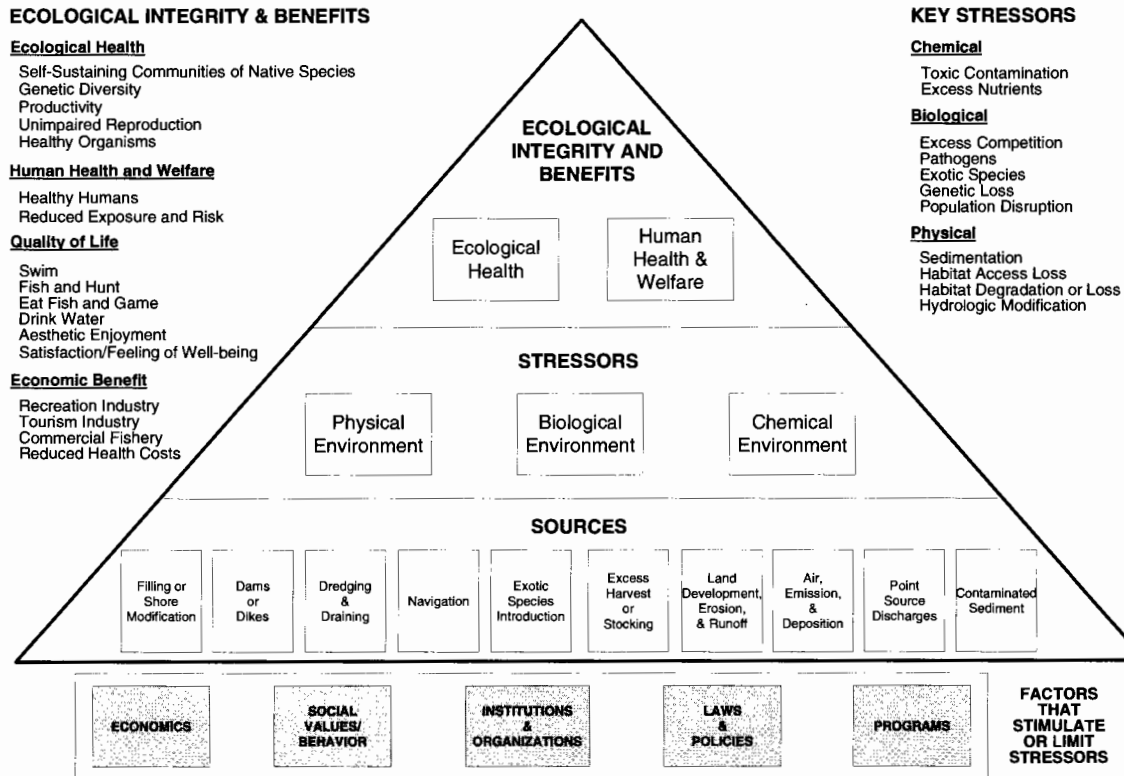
ECOLOGICAL INTEGRITY & BENEFITS

Ecological Health

Self-Sustaining Communities of Native Species
Genetic Diversity
Productivity
Unimpaired Reproduction
Healthy Organisms

Human Health and Welfare

Healthy Humans
Reduced Exposure and Risk

Quality of Life

Swim
Fish and Hunt
Eat Fish and Game
Drink Water
Aesthetic Enjoyment
Satisfaction/Feeling of Well-being

Economic Benefit

Recreation Industry
Tourism Industry
Commercial Fishery
Reduced Health Costs

KEY STRESSORS

Chemical

Toxic Contamination
Excess Nutrients

Biological

Excess Competition
Pathogens
Exotic Species
Genetic Loss
Population Disruption

Physical

Sedimentation
Habitat Access Loss
Habitat Degradation or Loss
Hydrologic Modification

ECOLOGICAL INTEGRITY AND BENEFITS

Ecological Health

Human Health & Welfare

STRESSORS

Physical Environment

Biological Environment

Chemical Environment

SOURCES

Filling or Shore Modification

Dams or Dikes

Dredging & Draining

Navigation

Exotic Species Introduction

Excess Harvest or Stocking

Land Development, Erosion, & Runoff

Air, Emission, & Deposition

Point Source Discharges

Contaminated Sediment

ECONOMICS

SOCIAL VALUES/ BEHAVIOR

INSTITUTIONS & ORGANIZATIONS

LAWS & POLICIES

PROGRAMS

FACTORS THAT STIMULATE OR LIMIT STRESSORS